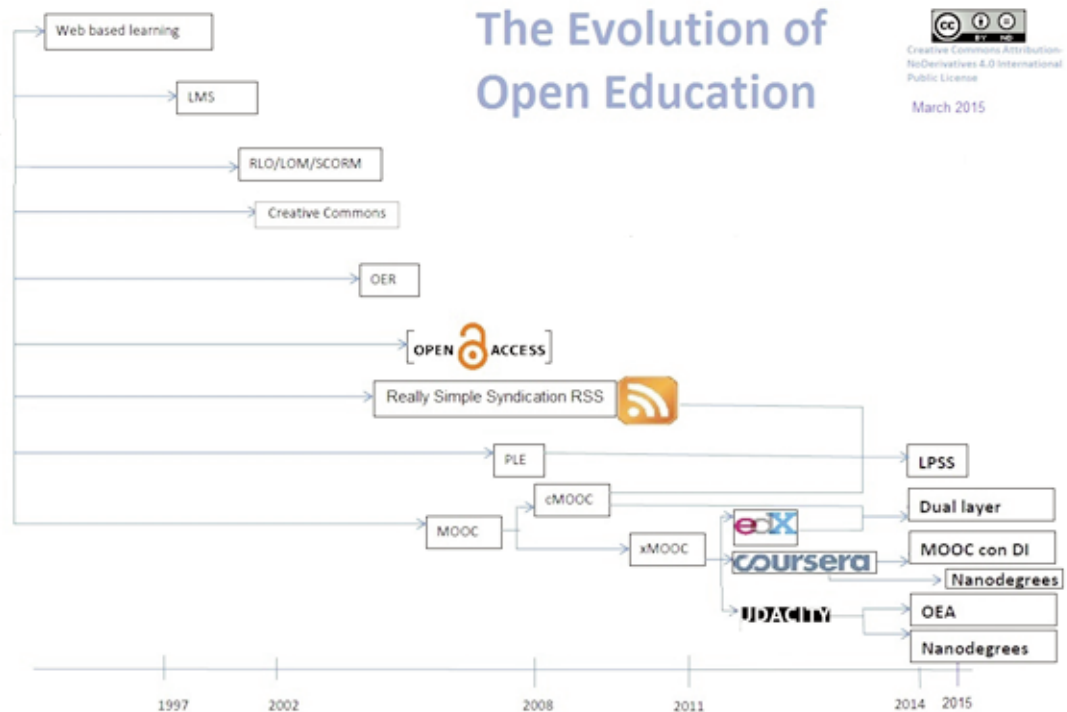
The Evolution of Open Education

Creative Commons Attribution-NoDerivatives 4.0 International Public License

March 2015

Web based learning

LMS

RLO/LOM/SCORM

Creative Commons

OER

OPEN ACCESS

Really Simple Syndication RSS

PLE

LPSS

MOOC

cMOOC

xMOOC

edX

coursera

UDACITY

Dual layer

MOOC con DI

Nanodegrees

OEA

Nanodegrees

1997

2002

2008

2011

2014

2015